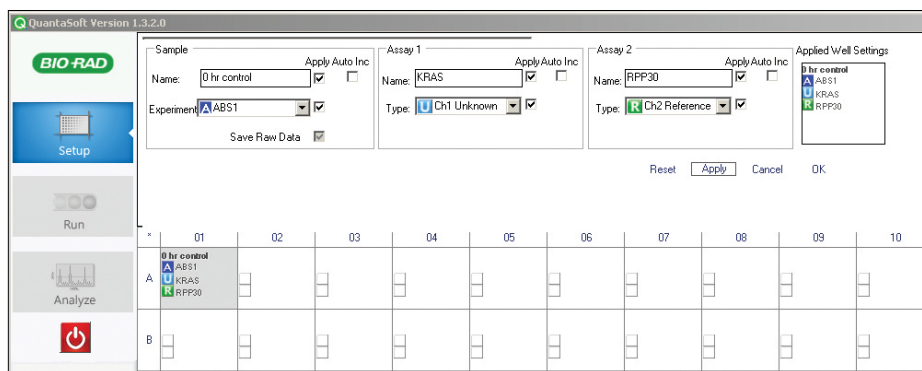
QuantaSoft Version 1.3.2.0

BIO-RAD

Setup

Run

Analyze

Sample
Apply Auto Inc
Name: 0 hr control
Experiment: A ABS1
Save Raw Data

Assay 1
Apply Auto Inc
Name: KRAS
Type: U Ch1 Unknown

Assay 2
Apply Auto Inc
Name: RPP30
Type: R Ch2 Reference

Applied Well Settings
0 hr control
A ABS1
U KRAS
R RPP30

Reset Apply Cancel OK

| * | 01 | 02 | 03 | 04 | 05 | 06 | 07 | 08 | 09 | 10 |
|---|---|---|---|---|---|---|---|---|---|---|
| A | 0 hr control A ABS1 U KRAS R RPP30 | | | | | | | | | |
| B | | | | | | | | | | |